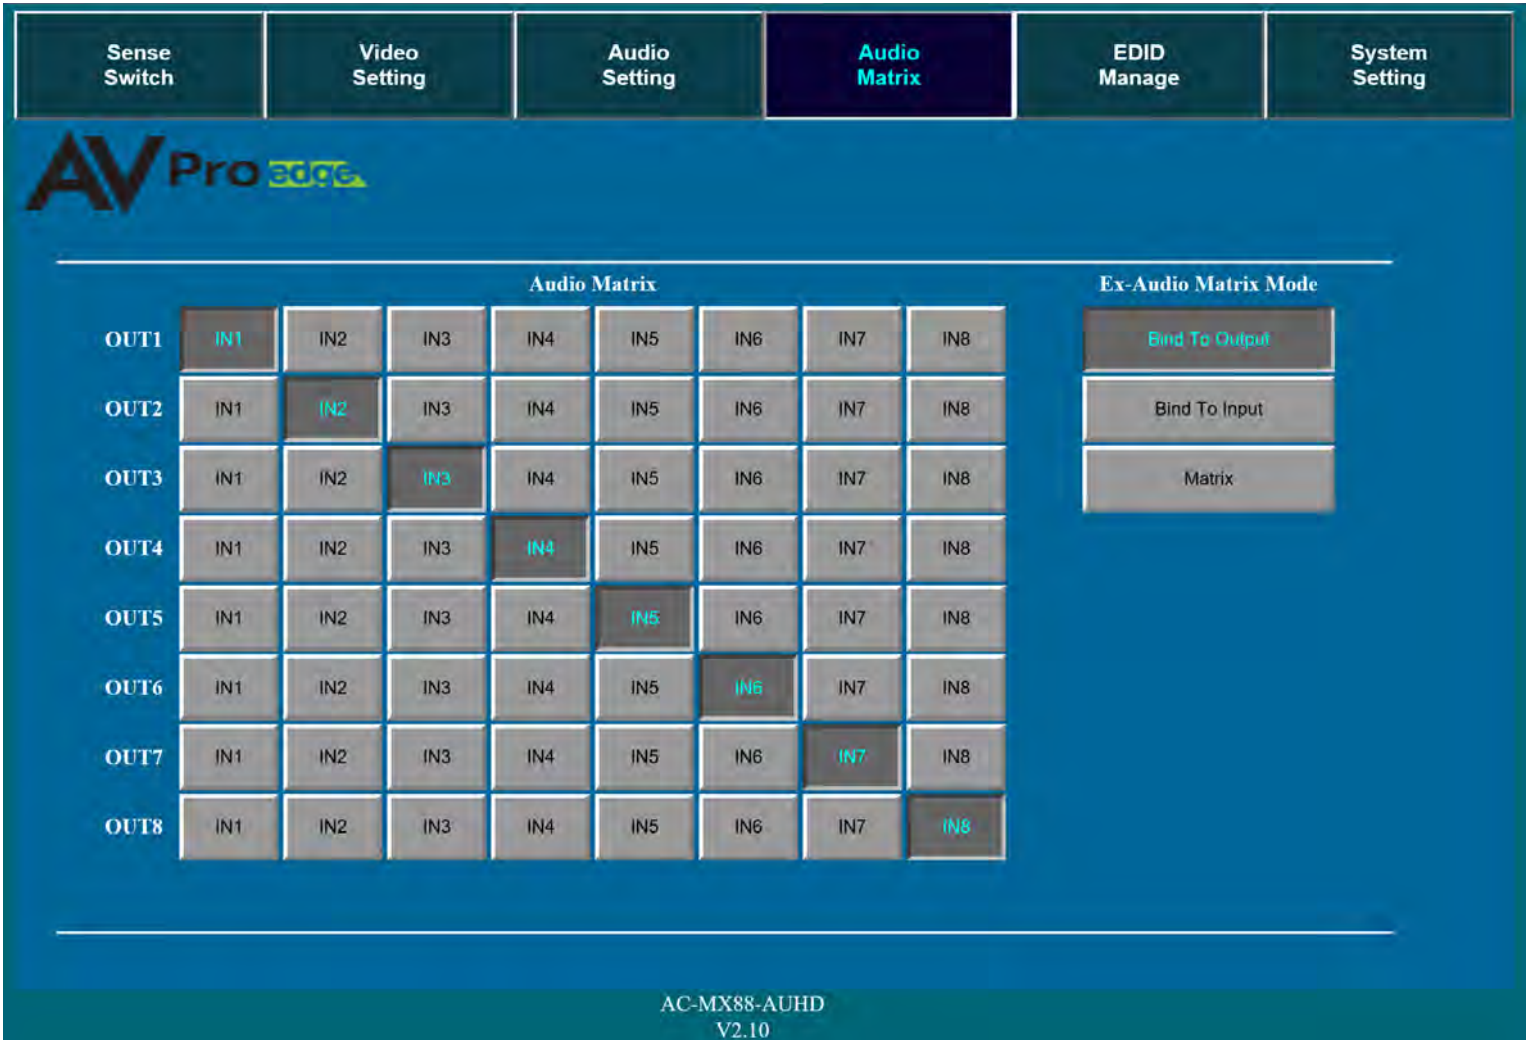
Sense Switch | Video Setting | Audio Setting | Audio Matrix | EDID Manage | System Setting

AV Pro edge

Audio Matrix

| | | | | | | | | |
|---|---|---|---|---|---|---|---|---|
| OUT1 | IN1 | IN2 | IN3 | IN4 | IN5 | IN6 | IN7 | IN8 |
| OUT2 | IN1 | IN2 | IN3 | IN4 | IN5 | IN6 | IN7 | IN8 |
| OUT3 | IN1 | IN2 | IN3 | IN4 | IN5 | IN6 | IN7 | IN8 |
| OUT4 | IN1 | IN2 | IN3 | IN4 | IN5 | IN6 | IN7 | IN8 |
| OUT5 | IN1 | IN2 | IN3 | IN4 | IN5 | IN6 | IN7 | IN8 |
| OUT6 | IN1 | IN2 | IN3 | IN4 | IN5 | IN6 | IN7 | IN8 |
| OUT7 | IN1 | IN2 | IN3 | IN4 | IN5 | IN6 | IN7 | IN8 |
| OUT8 | IN1 | IN2 | IN3 | IN4 | IN5 | IN6 | IN7 | IN8 |

Ex-Audio Matrix Mode

Bind To Output

Bind To Input

Matrix

AC-MX88-AUHD
V2.10